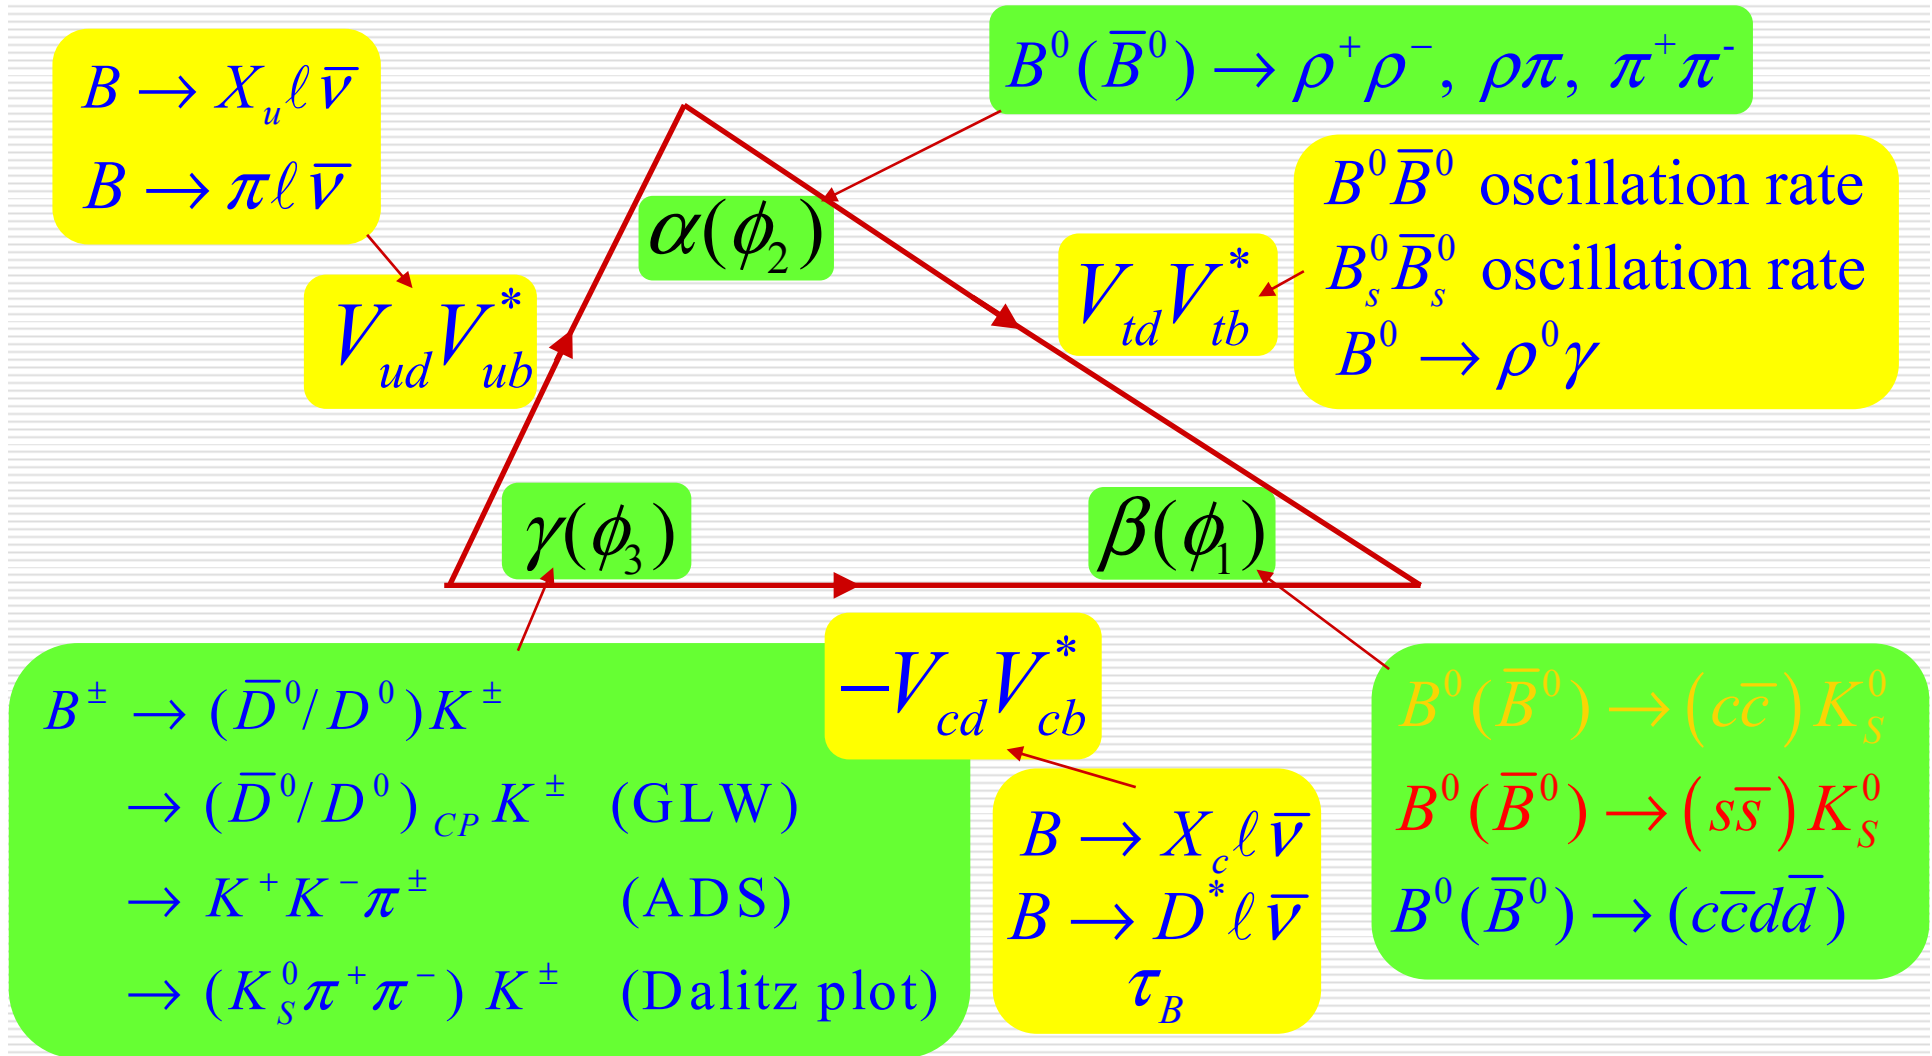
$B \to X_u \ell \bar{\nu}$
$B \to \pi \ell \bar{\nu}$

$B^0(\bar{B}^0) \to \rho^+\rho^-,\ \rho\pi,\ \pi^+\pi^-$

$\alpha(\phi_2)$

$B^0\bar{B}^0$ oscillation rate
$B_s^0\bar{B}_s^0$ oscillation rate
$B^0 \to \rho^0\gamma$

$V_{td}V_{tb}^*$

$V_{ud}V_{ub}^*$

$\gamma(\phi_3)$

$\beta(\phi_1)$

$-V_{cd}V_{cb}^*$

$B^\pm \to (\bar{D}^0/D^0)K^\pm$
$\to (\bar{D}^0/D^0)_{CP} K^\pm$ (GLW)
$\to K^+K^-\pi^\pm$ (ADS)
$\to (K_S^0\pi^+\pi^-)\ K^\pm$ (Dalitz plot)

$B \to X_c \ell \bar{\nu}$
$B \to D^* \ell \bar{\nu}$
$\tau_B$

$B^0(\bar{B}^0) \to (c\bar{c})K_S^0$
$B^0(\bar{B}^0) \to (s\bar{s})K_S^0$
$B^0(\bar{B}^0) \to (c\bar{c}d\bar{d})$